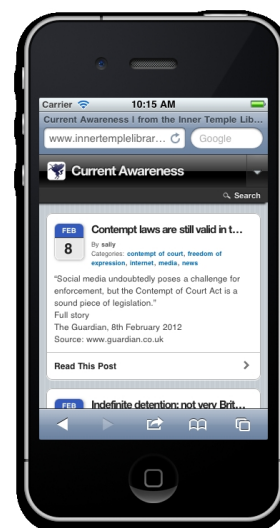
Carrier
10:15 AM
Current Awareness | from the Inner Temple Lib...
www.innertemplelibrar...
Google
Current Awareness
Search
FEB
8
Contempt laws are still valid in t...
By sally
Categories: contempt of court, freedom of expression, internet, media, news
"Social media undoubtedly poses a challenge for enforcement, but the Contempt of Court Act is a sound piece of legislation."
Full story
The Guardian, 8th February 2012
Source: www.guardian.co.uk
Read This Post
FEB
Indefinite detention: not very Brit...